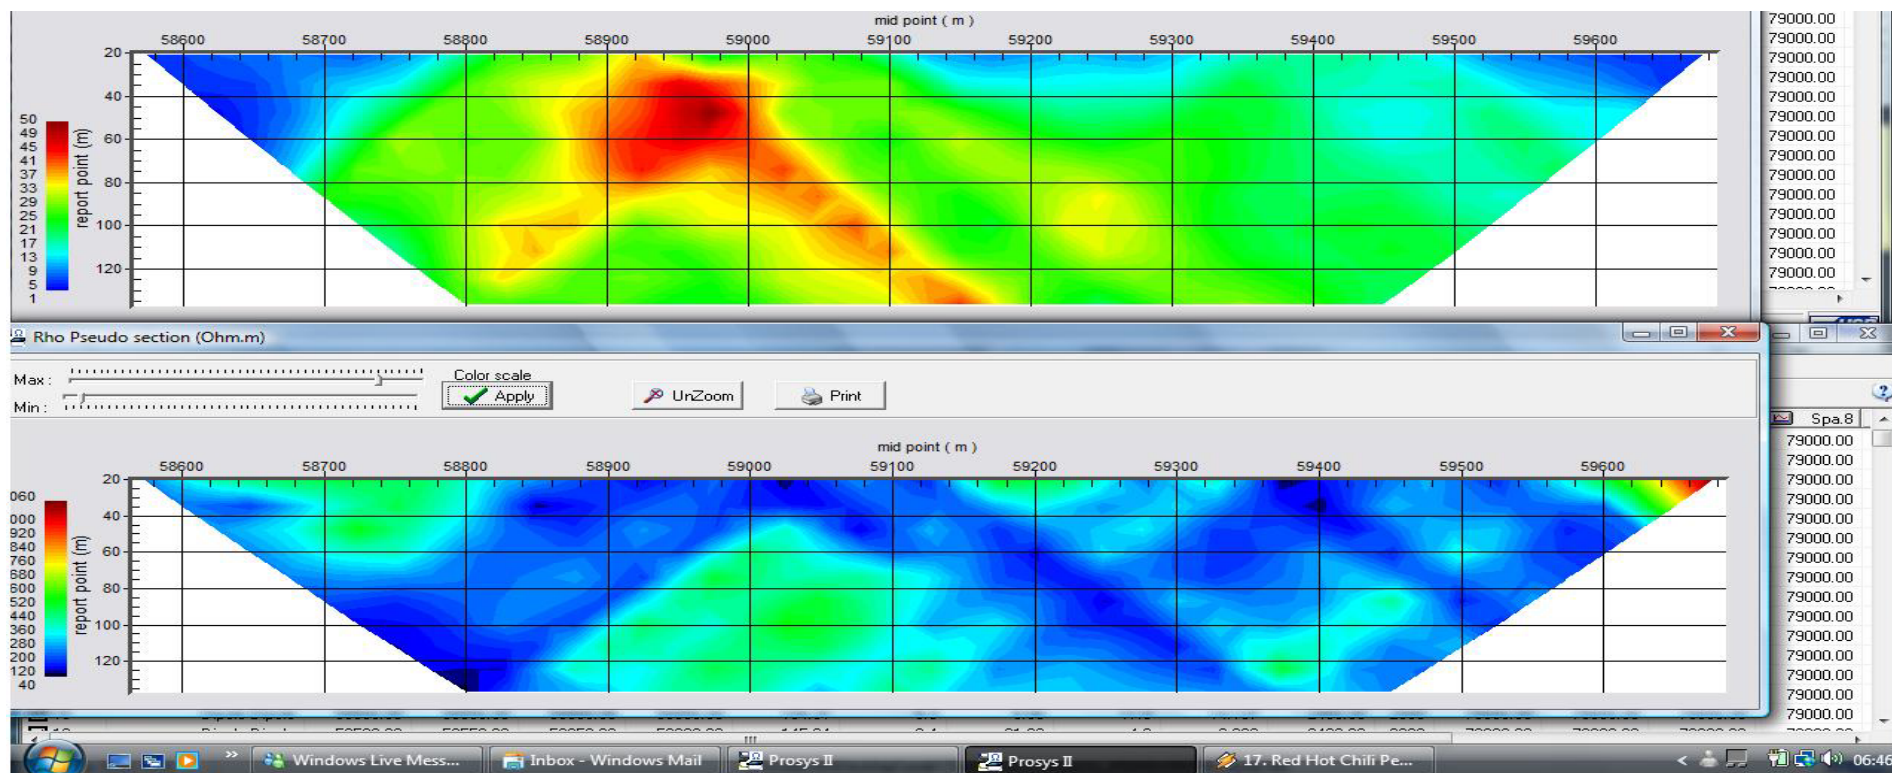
mid point ( m )

58600 58700 58800 58900 59000 59100 59200 59300 59400 59500 59600

20
40
60
80
100
120

report point (m)

50
49
45
41
37
33
29
25
21
17
13
9
5
1

79000.00
79000.00
79000.00
79000.00
79000.00
79000.00
79000.00
79000.00
79000.00
79000.00
79000.00
79000.00
79000.00
79000.00

Rho Pseudo section (Ohm.m)

Max :
Min :

Color scale
Apply

UnZoom

Print

mid point ( m )

58600 58700 58800 58900 59000 59100 59200 59300 59400 59500 59600

20
40
60
80
100
120

report point (m)

060
000
920
840
760
680
600
520
440
360
280
200
120
40

Spa.8
79000.00
79000.00
79000.00
79000.00
79000.00
79000.00
79000.00
79000.00
79000.00
79000.00
79000.00
79000.00
79000.00
79000.00
79000.00

Windows Live Mess...
Inbox - Windows Mail
Prosys II
Prosys II
17. Red Hot Chili Pe...
06:46